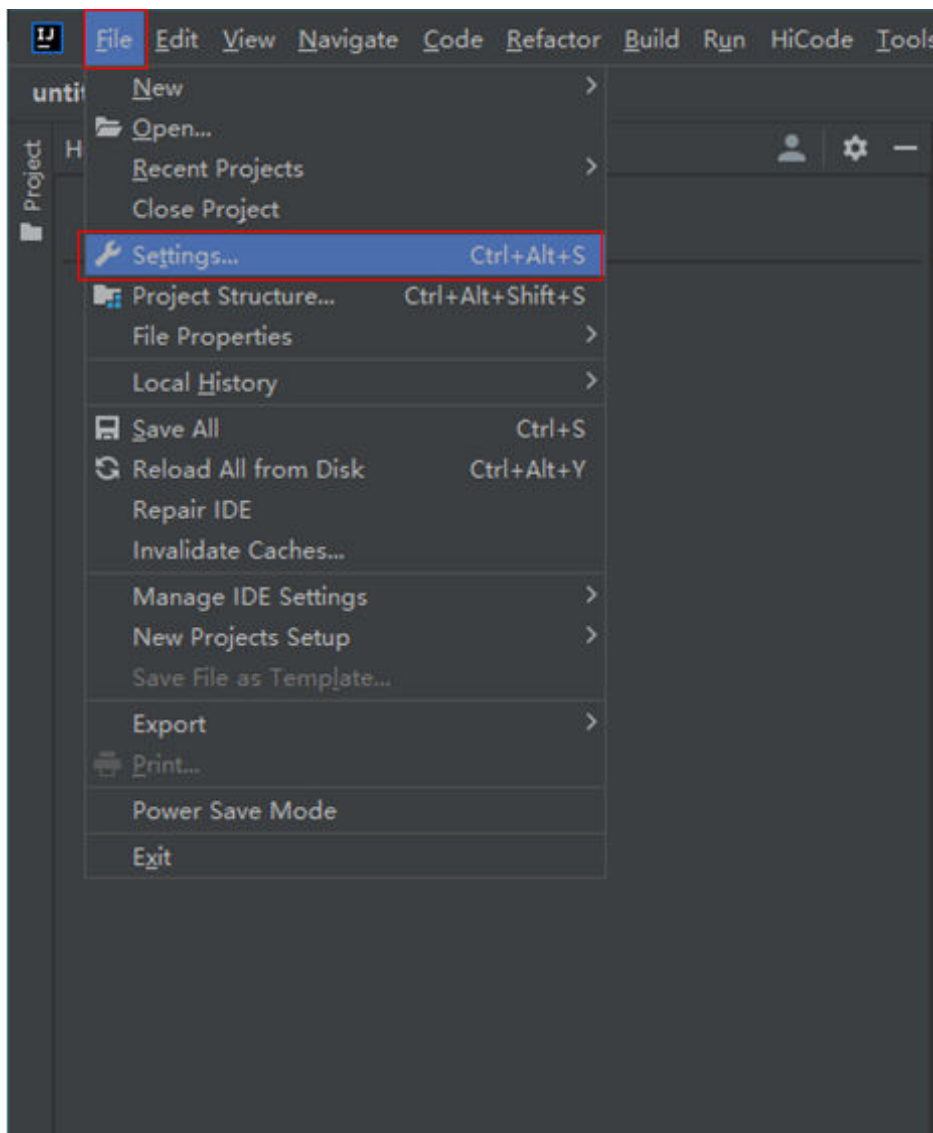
IJ File Edit View Navigate Code Refactor Build Run HiCode Tools

unti

Project

H

New
Open...
Recent Projects
Close Project
Settings... Ctrl+Alt+S
Project Structure... Ctrl+Alt+Shift+S
File Properties
Local History
Save All Ctrl+S
Reload All from Disk Ctrl+Alt+Y
Repair IDE
Invalidate Caches...
Manage IDE Settings
New Projects Setup
Save File as Template...
Export
Print...
Power Save Mode
Exit